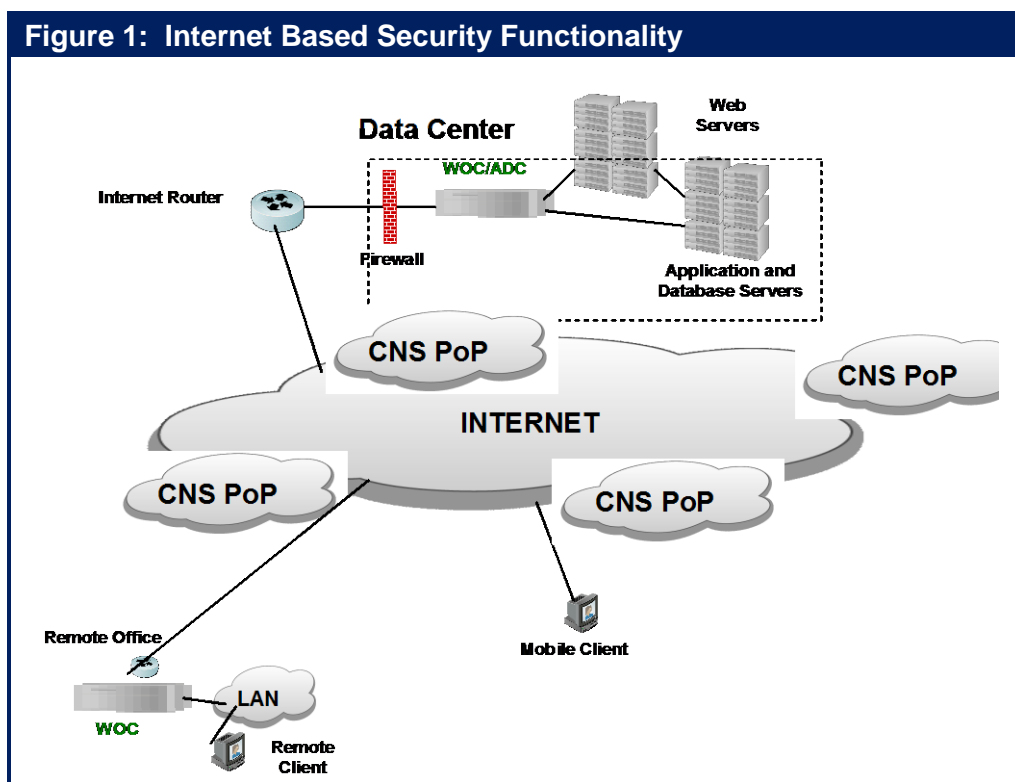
Figure 1: Internet Based Security Functionality

Data Center

Web Servers

WOC/ADC

Internet Router

Firewall

Application and Database Servers

CNS PoP

CNS PoP

INTERNET

CNS PoP

CNS PoP

Remote Office

Mobile Client

LAN

WOC

Remote Client